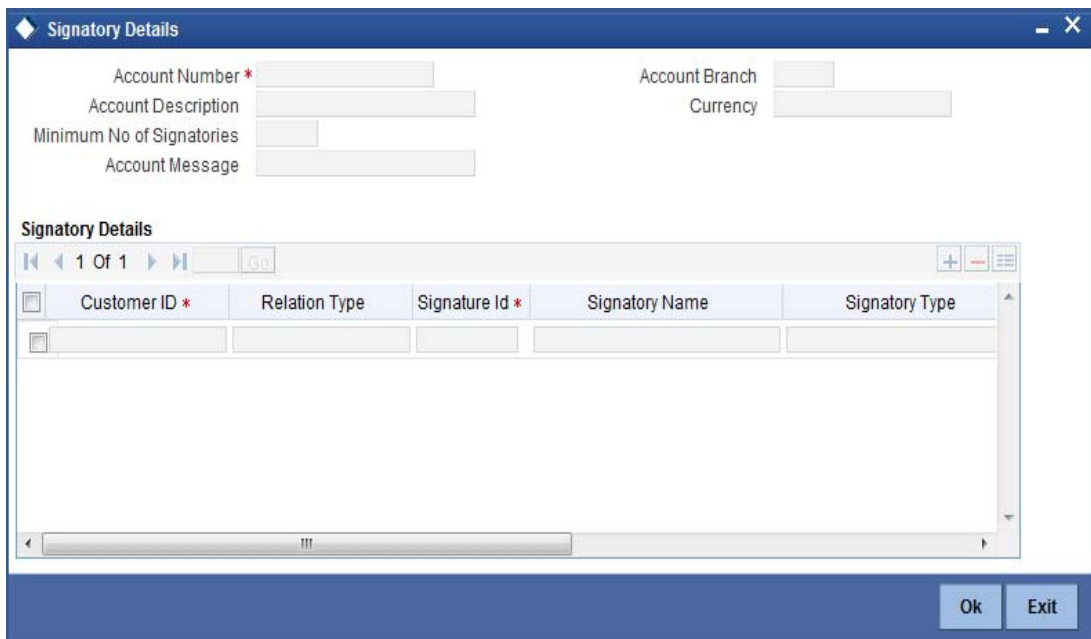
Signatory Details

Account Number *
Account Description
Minimum No of Signatories
Account Message

Account Branch
Currency

Signatory Details

1 Of 1 Go

| Customer ID * | Relation Type | Signature Id * | Signatory Name | Signatory Type |
|---|---|---|---|---|
| | | | | |

Ok Exit